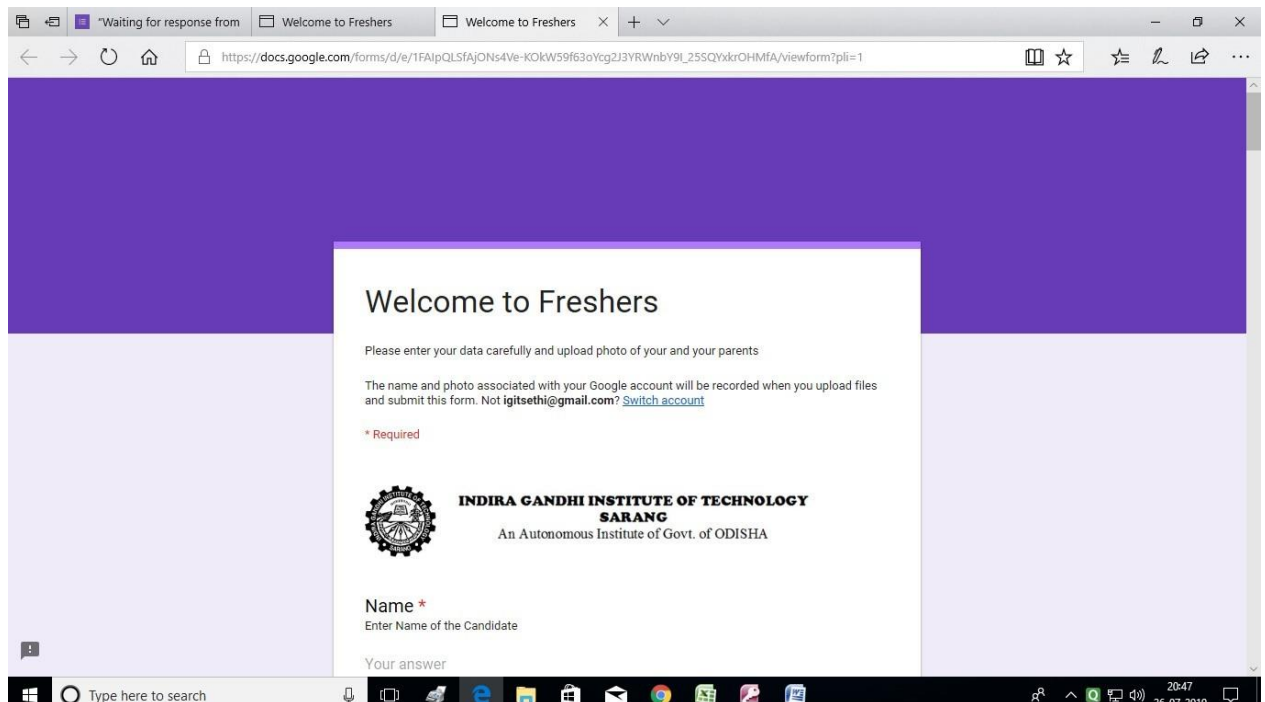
"Waiting for response from | Welcome to Freshers | Welcome to Freshers

https://docs.google.com/forms/d/e/1FAIpQLSfAjONs4Ve-KOkW59f63oYcg2J3YRWnbY9I_25SQYxkrOHMfA/viewform?pli=1

Welcome to Freshers

Please enter your data carefully and upload photo of your and your parents

The name and photo associated with your Google account will be recorded when you upload files and submit this form. Not **igitsethi@gmail.com**? Switch account

* Required

INDIRA GANDHI INSTITUTE OF TECHNOLOGY
SARANG
An Autonomous Institute of Govt. of ODISHA

Name *
Enter Name of the Candidate

Your answer

Type here to search

20:47
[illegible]